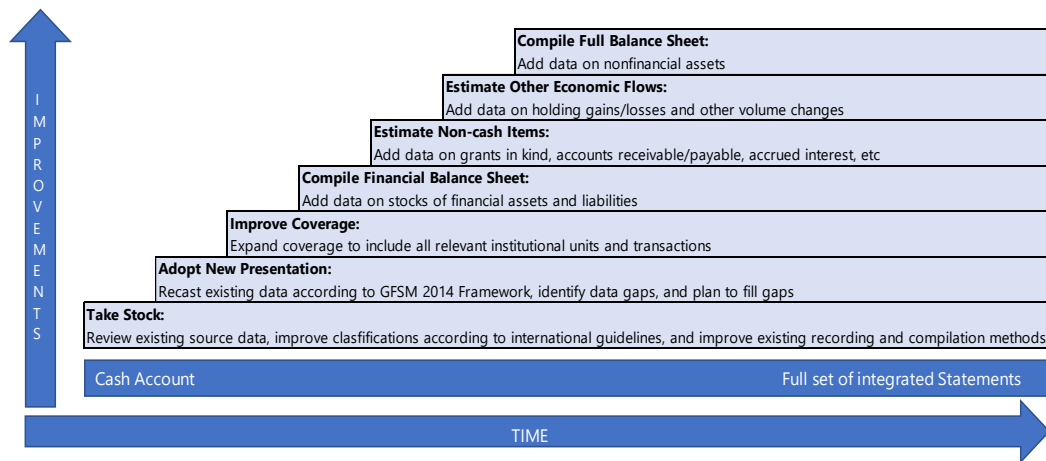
IMPROVEMENTS

Compile Full Balance Sheet:
Add data on nonfinancial assets

Estimate Other Economic Flows:
Add data on holding gains/losses and other volume changes

Estimate Non-cash Items:
Add data on grants in kind, accounts receivable/payable, accrued interest, etc

Compile Financial Balance Sheet:
Add data on stocks of financial assets and liabilities

Improve Coverage:
Expand coverage to include all relevant institutional units and transactions

Adopt New Presentation:
Recast existing data according to GFSM 2014 Framework, identify data gaps, and plan to fill gaps

Take Stock:
Review existing source data, improve clasfifications according to international guidelines, and improve existing recording and compilation methods

Cash Account

Full set of integrated Statements

TIME